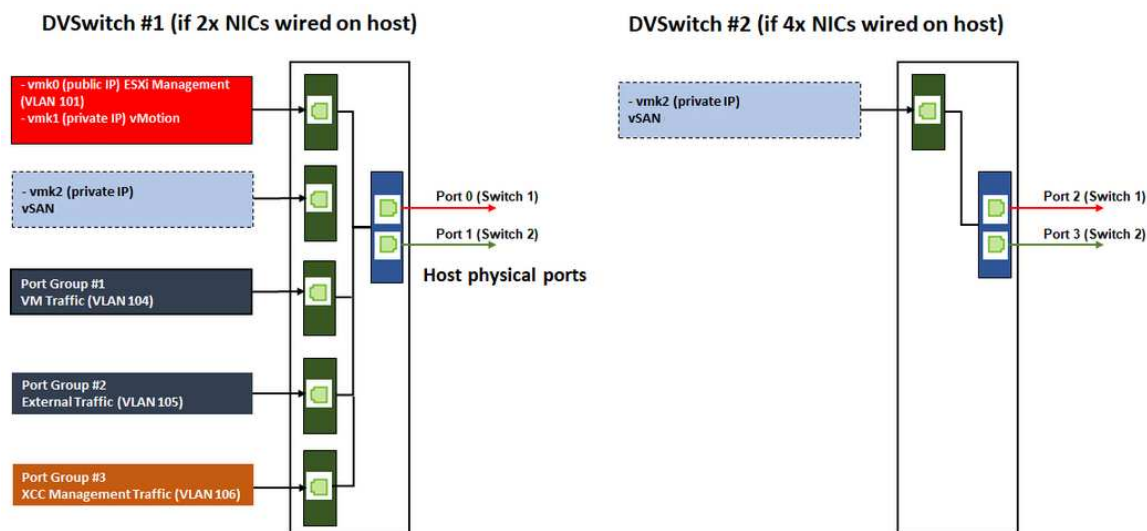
DVSwitch #1 (if 2x NICs wired on host)

- vmk0 (public IP) ESXi Management (VLAN 101)
- vmk1 (private IP) vMotion

- vmk2 (private IP)
vSAN

Port Group #1
VM Traffic (VLAN 104)

Port Group #2
External Traffic (VLAN 105)

Port Group #3
XCC Management Traffic (VLAN 106)

Port 0 (Switch 1)

Port 1 (Switch 2)

Host physical ports

DVSwitch #2 (if 4x NICs wired on host)

- vmk2 (private IP)
vSAN

Port 2 (Switch 1)

Port 3 (Switch 2)